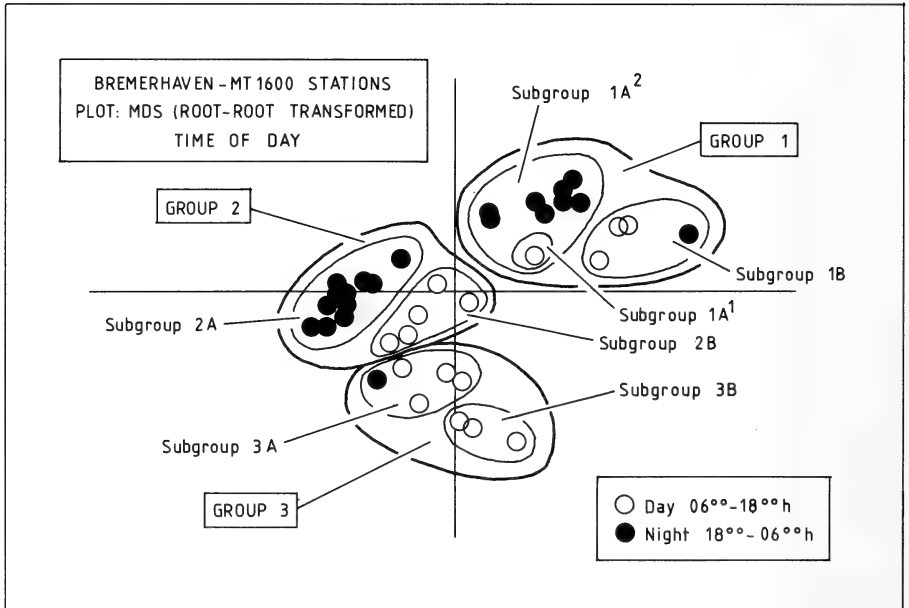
BREMERHAVEN - MT 1600 STATIONS
PLOT: MDS (ROOT-ROOT TRANSFORMED)
TIME OF DAY

Subgroup $1A^2$

GROUP 1

GROUP 2

Subgroup 1B

Subgroup $1A^1$

Subgroup 2A

Subgroup 2B

Subgroup 3B

Subgroup 3A

GROUP 3

○ Day 06°°-18°° h
● Night 18°°- 06°° h